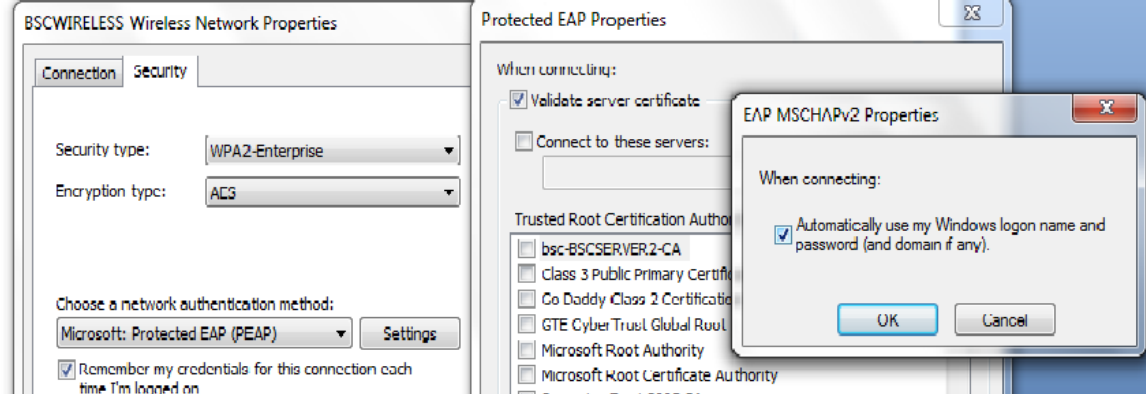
BSCWIRELESS Wireless Network Properties

Connection Security

Security type: WPA2-Enterprise

Encryption type: AES

Choose a network authentication method:

Microsoft: Protected EAP (PEAP) Settings

Remember my credentials for this connection each time I'm logged on

Protected EAP Properties

When connecting:

Validate server certificate

Connect to these servers:

Trusted Root Certification Author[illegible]

bsc-BSCSERVER2-CA

Class 3 Public Primary Certific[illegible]

Go Daddy Class 2 Certificatio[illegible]

GTE CyberTrust Global Root

Microsoft Root Authority

Microsoft Root Certificate Authority

EAP MSCHAPv2 Properties

When connecting:

Automatically use my Windows logon name and password (and domain if any).

OK Cancel